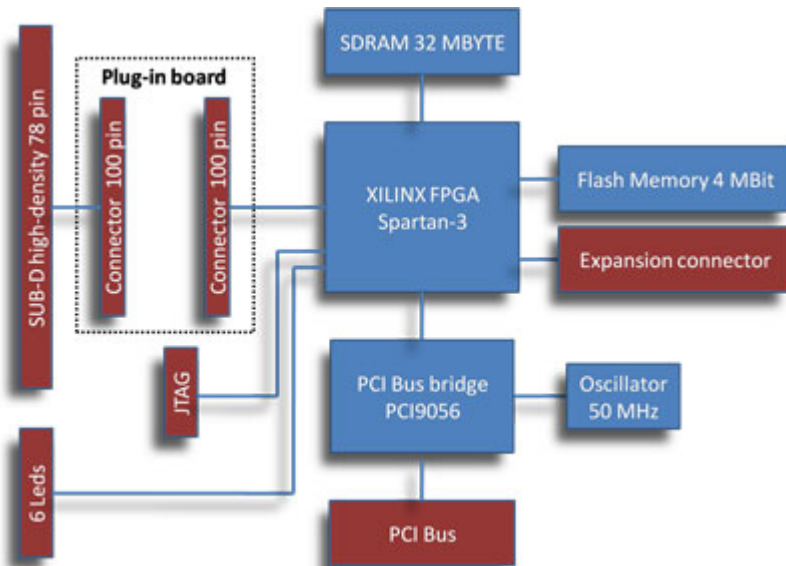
SUB-D high-density 78 pin

Plug-in board

Connector 100 pin

Connector 100 pin

SDRAM 32 MBYTE

XILINX FPGA
Spartan-3

Flash Memory 4 MBit

Expansion connector

JTAG

PCI Bus bridge
PCI9056

Oscillator
50 MHz

6 Leds

PCI Bus